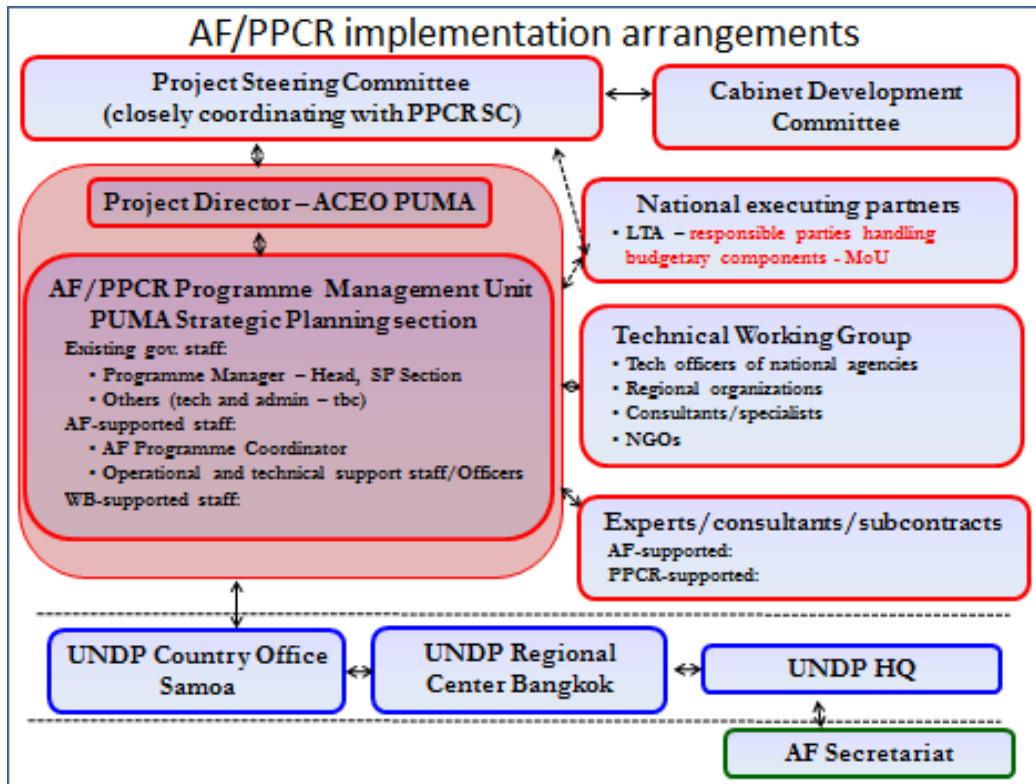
AF/PPCR implementation arrangements

Project Steering Committee (closely coordinating with PPCR SC)

Cabinet Development Committee

Project Director – ACEO PUMA

National executing partners
• LTA – responsible parties handling budgetary components - MoU

AF/PPCR Programme Management Unit PUMA Strategic Planning section
Existing gov. staff:
• Programme Manager – Head, SP Section
• Others (tech and admin – tbc)
AF-supported staff:
• AF Programme Coordinator
• Operational and technical support staff/Officers
WB-supported staff:

Technical Working Group
• Tech officers of national agencies
• Regional organizations
• Consultants/specialists
• NGOs

Experts/consultants/subcontracts
AF-supported:
PPCR-supported:

UNDP Country Office Samoa

UNDP Regional Center Bangkok

UNDP HQ

AF Secretariat